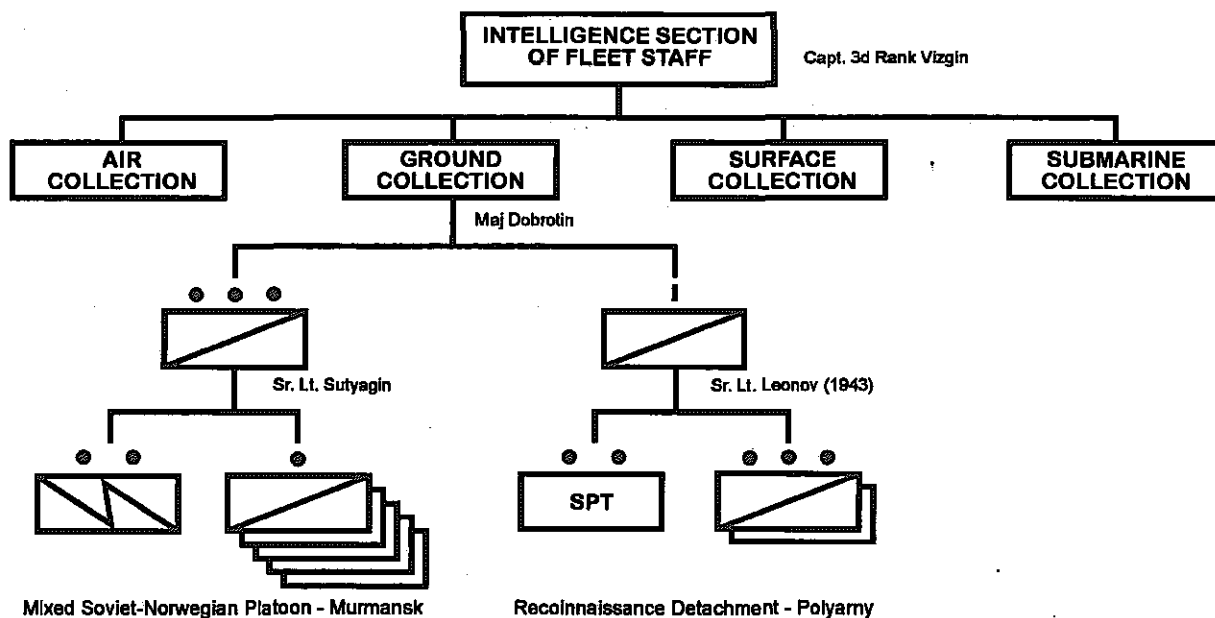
INTELLIGENCE SECTION OF FLEET STAFF

Capt. 3d Rank Vizgin

AIR COLLECTION

GROUND COLLECTION

SURFACE COLLECTION

SUBMARINE COLLECTION

Maj Dobrotin

Sr. Lt. Sutyagin

Sr. Lt. Leonov (1943)

SPT

Mixed Soviet-Norwegian Platoon - Murmansk

Recoinnaissance Detachment - Polyarny